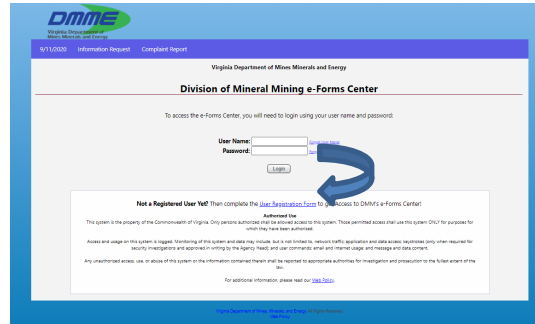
DMME
Virginia Department of Mines Minerals and Energy

9/11/2020 Information Request Complaint Report

Virginia Department of Mines Minerals and Energy

Division of Mineral Mining e-Forms Center

To access the e-Forms Center, you will need to login using your user name and password:

User Name: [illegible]
Password: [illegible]

Login

Not a Registered User Yet? Then complete the User Registration Form to g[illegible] Access to DMM's e-Forms Center!

Authorized Use

This system is the property of the Commonwealth of Virginia. Only persons authorized shall be allowed access to this system. Those permitted access shall use this system ONLY for purposes for which they have been authorized.

Access and usage on this system is logged. Monitoring of this system and data may include, but is not limited to, network traffic; application and data access; keystrokes (only when required for security investigations and approved in writing by the Agency Head); and user commands; email and Internet usage; and message and data content.

Any unauthorized access, use, or abuse of this system or the information contained therein shall be reported to appropriate authorities for investigation and prosecution to the fullest extent of the law.

For additional information, please read our Web Policy.

Virginia Department of Mines, Minerals and Energy - All Rights Reserved
Web Policy